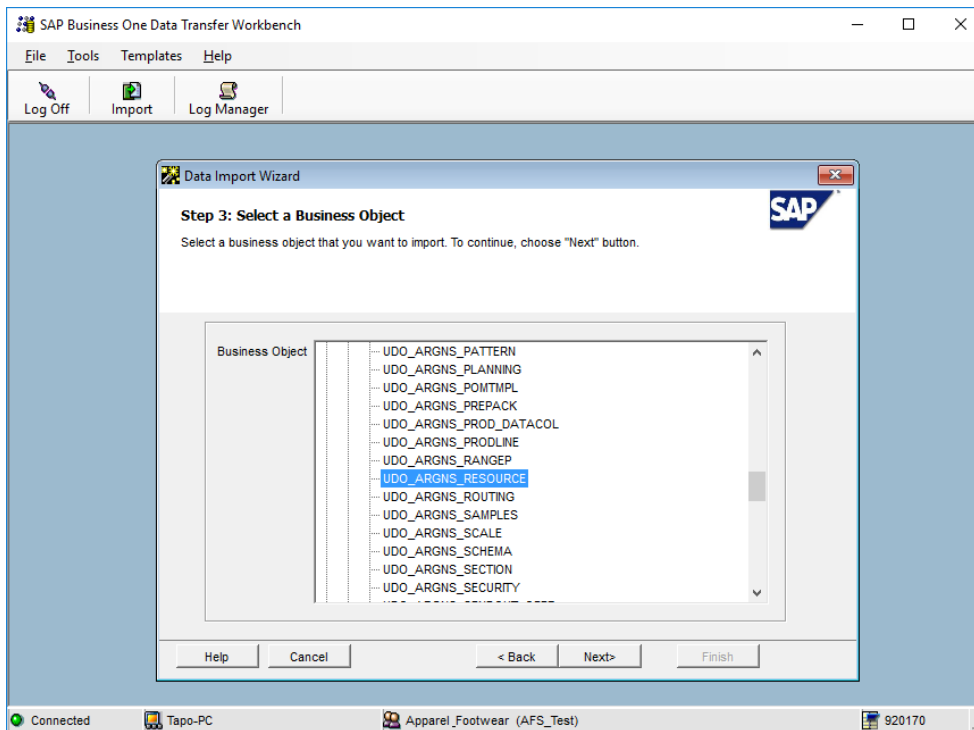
SAP Business One Data Transfer Workbench

File Tools Templates Help

Log Off Import Log Manager

Data Import Wizard

Step 3: Select a Business Object

Select a business object that you want to import. To continue, choose "Next" button.

SAP

Business Object

UDO_ARGNS_PATTERN
UDO_ARGNS_PLANNING
UDO_ARGNS_POMTMPL
UDO_ARGNS_PREPACK
UDO_ARGNS_PROD_DATACOL
UDO_ARGNS_PRODLINE
UDO_ARGNS_RANGEP
UDO_ARGNS_RESOURCE
UDO_ARGNS_ROUTING
UDO_ARGNS_SAMPLES
UDO_ARGNS_SCALE
UDO_ARGNS_SCHEMA
UDO_ARGNS_SECTION
UDO_ARGNS_SECURITY
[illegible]

Help Cancel < Back Next> Finish

Connected Tapo-PC Apparel_Footwear (AFS_Test) 920170